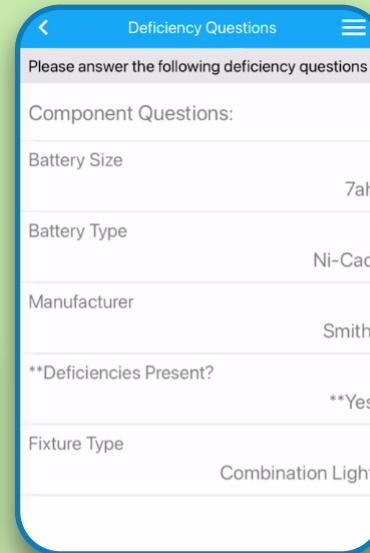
Deficiency Questions

Please answer the following deficiency questions

Component Questions:

Battery Size

7ah

Battery Type

Ni-Cad

Manufacturer

Smith

**Deficiencies Present?

**Yes

Fixture Type

Combination Light